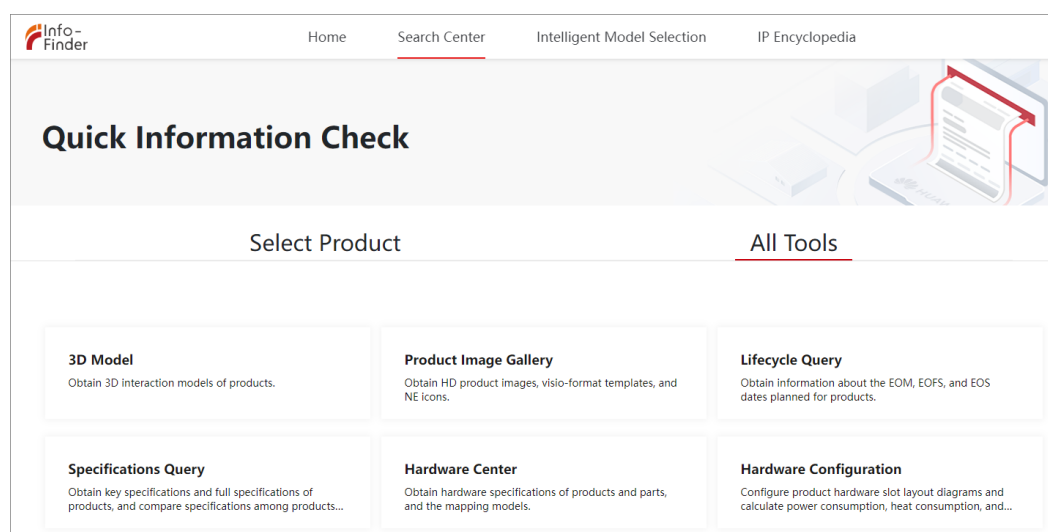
Info-Finder

Home

Search Center

Intelligent Model Selection

IP Encyclopedia

Quick Information Check

Select Product

All Tools

3D Model
Obtain 3D interaction models of products.

Product Image Gallery
Obtain HD product images, visio-format templates, and NE icons.

Lifecycle Query
Obtain information about the EOM, EOFS, and EOS dates planned for products.

Specifications Query
Obtain key specifications and full specifications of products, and compare specifications among products...

Hardware Center
Obtain hardware specifications of products and parts, and the mapping models.

Hardware Configuration
Configure product hardware slot layout diagrams and calculate power consumption, heat consumption, and...